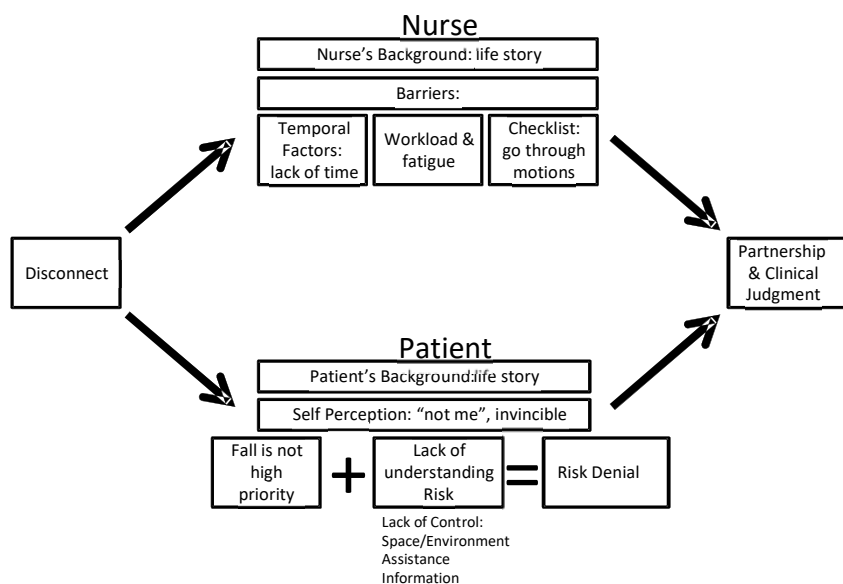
Nurse

Nurse's Background: life story

Barriers:

Temporal Factors: lack of time

Workload & fatigue

Checklist: go through motions

Disconnect

Partnership & Clinical Judgment

Patient

Patient's Background:life story

Self Perception: "not me", invincible

Fall is not high priority

+

Lack of understanding Risk

=

Risk Denial

Lack of Control:
Space/Environment
Assistance
Information